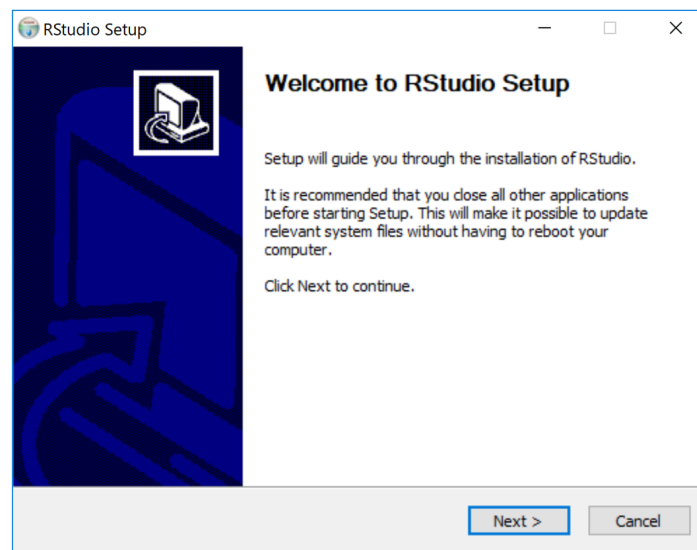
RStudio Setup

Welcome to RStudio Setup

Setup will guide you through the installation of RStudio.

It is recommended that you close all other applications before starting Setup. This will make it possible to update relevant system files without having to reboot your computer.

Click Next to continue.

Next >

Cancel